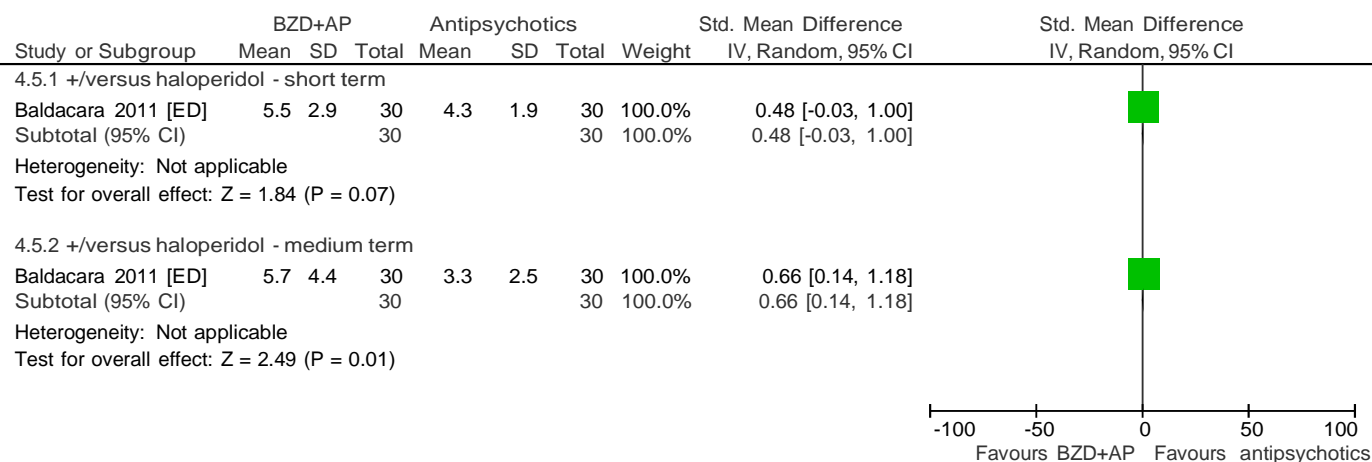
| Study or Subgroup | BZD+AP Mean | BZD+AP SD | BZD+AP Total | Antipsychotics Mean | Antipsychotics SD | Antipsychotics Total | Weight | Std. Mean Difference IV, Random, 95% CI |
|---|---|---|---|---|---|---|---|---|
| 4.5.1 +/versus haloperidol - short term | | | | | | | | |
| Baldacara 2011 [ED] | 5.5 | 2.9 | 30 | 4.3 | 1.9 | 30 | 100.0% | 0.48 [-0.03, 1.00] |
| Subtotal (95% CI) | | | 30 | | | 30 | 100.0% | 0.48 [-0.03, 1.00] |
| Heterogeneity: Not applicable | | | | | | | | |
| Test for overall effect: Z = 1.84 (P = 0.07) | | | | | | | | |
| 4.5.2 +/versus haloperidol - medium term | | | | | | | | |
| Baldacara 2011 [ED] | 5.7 | 4.4 | 30 | 3.3 | 2.5 | 30 | 100.0% | 0.66 [0.14, 1.18] |
| Subtotal (95% CI) | | | 30 | | | 30 | 100.0% | 0.66 [0.14, 1.18] |
| Heterogeneity: Not applicable | | | | | | | | |
| Test for overall effect: Z = 2.49 (P = 0.01) | | | | | | | | |

Std. Mean Difference
IV, Random, 95% CI

-100 -50 0 50 100
Favours BZD+AP Favours antipsychotics